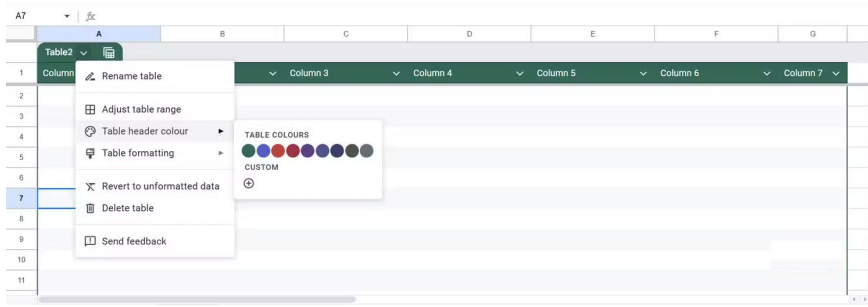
A7 fx

A B C D E F G

Table2

1 Column Column 3 Column 4 Column 5 Column 6 Column 7

Rename table

Adjust table range

Table header colour

Table formatting

Revert to unformatted data

Delete table

Send feedback

TABLE COLOURS

CUSTOM

2
3
4
5
6
7
8
9
10
11